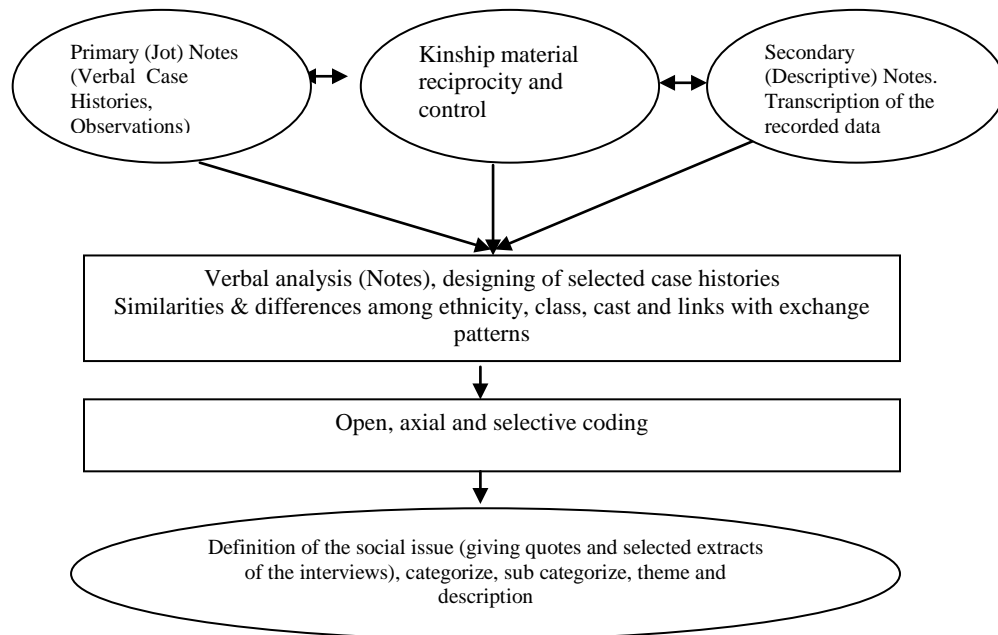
Primary (Jot) Notes (Verbal Case Histories, Observations)

Kinship material reciprocity and control

Secondary (Descriptive) Notes. Transcription of the recorded data

Verbal analysis (Notes), designing of selected case histories
Similarities & differences among ethnicity, class, cast and links with exchange patterns

Open, axial and selective coding

Definition of the social issue (giving quotes and selected extracts of the interviews), categorize, sub categorize, theme and description